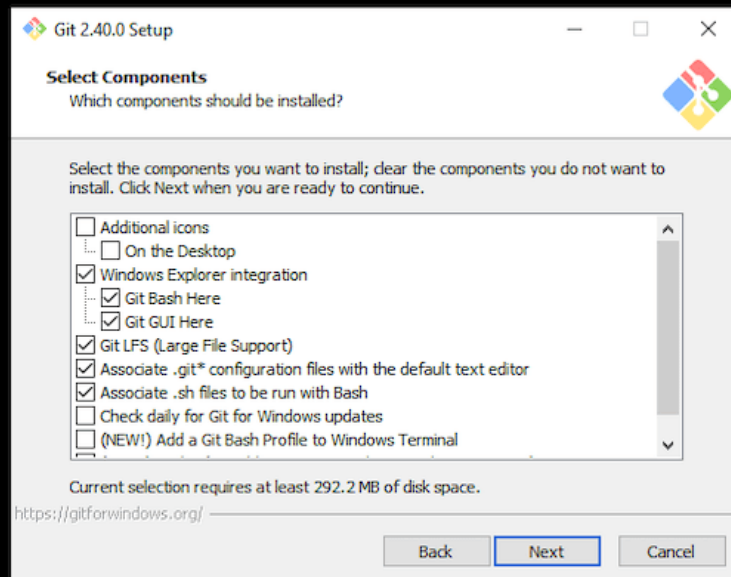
Git 2.40.0 Setup

Select Components
Which components should be installed?

Select the components you want to install; clear the components you do not want to install. Click Next when you are ready to continue.

Additional icons
On the Desktop
Windows Explorer integration
Git Bash Here
Git GUI Here
Git LFS (Large File Support)
Associate .git* configuration files with the default text editor
Associate .sh files to be run with Bash
Check daily for Git for Windows updates
(NEW!) Add a Git Bash Profile to Windows Terminal
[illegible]

Current selection requires at least 292.2 MB of disk space.

https://gitforwindows.org/

Back
Next
Cancel